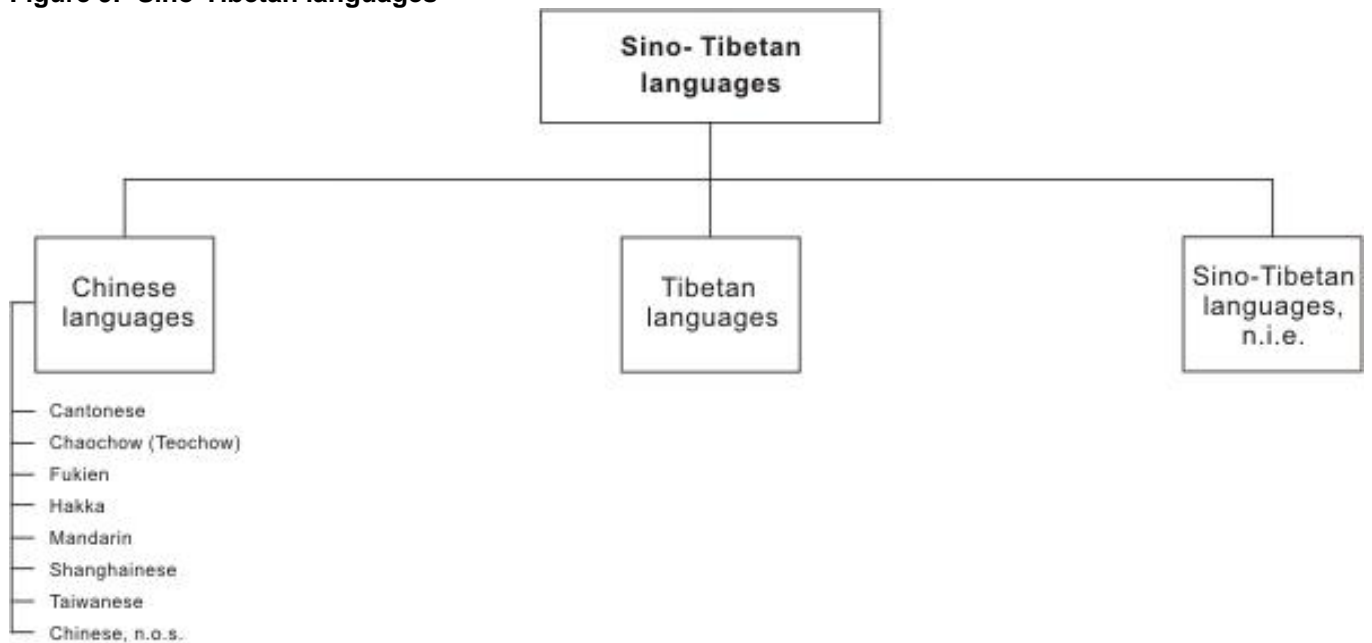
Figure 6. Sino-Tibetan languages

Sino- Tibetan languages

Chinese languages

Tibetan languages

Sino-Tibetan languages, n.i.e.

Cantonese
Chaochow (Teochow)
Fukien
Hakka
Mandarin
Shanghainese
Taiwanese
Chinese, n.o.s.